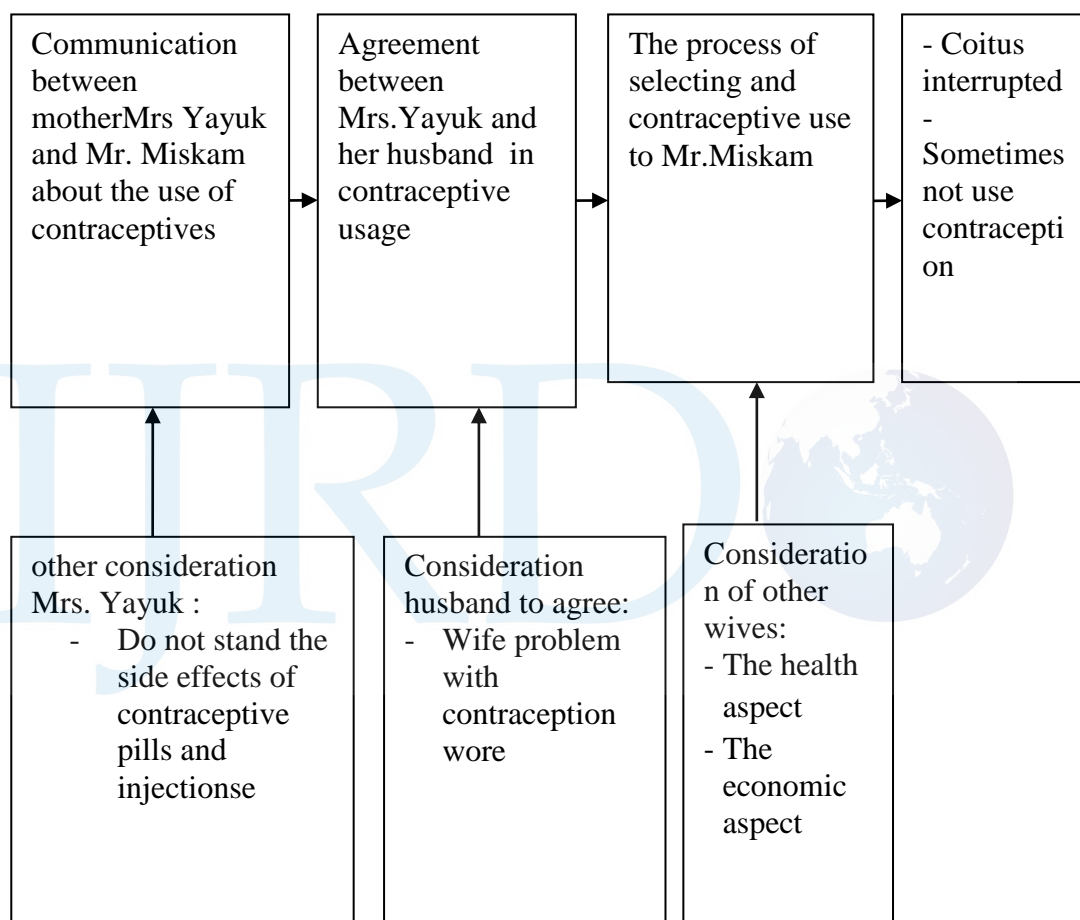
Communication between motherMrs Yayuk and Mr. Miskam about the use of contraceptives

Agreement between Mrs.Yayuk and her husband in contraceptive usage

The process of selecting and contraceptive use to Mr.Miskam

- Coitus interrupted
- Sometimes not use contraception

other consideration Mrs. Yayuk :
- Do not stand the side effects of contraceptive pills and injectionse

Consideration husband to agree:
- Wife problem with contraception wore

Consideration of other wives:
- The health aspect
- The economic aspect